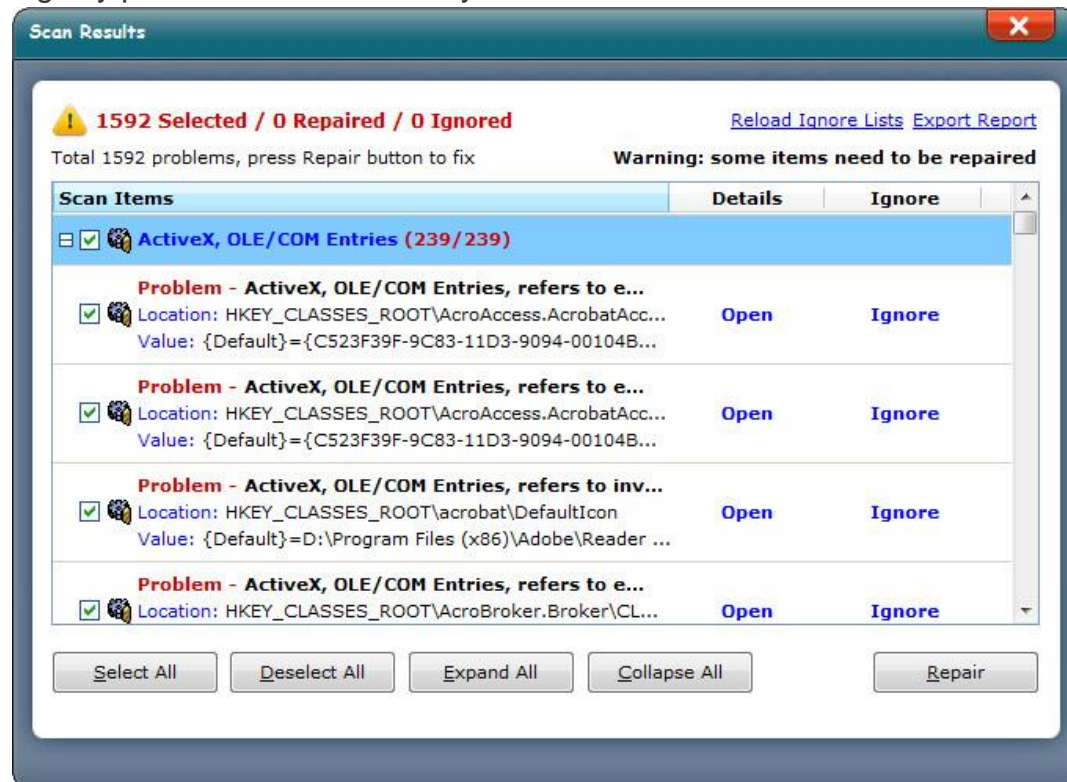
Scan Results

1592 Selected / 0 Repaired / 0 Ignored

Reload Ignore Lists Export Report

Total 1592 problems, press Repair button to fix

Warning: some items need to be repaired

| Scan Items | Details | Ignore |
|---|---|---|
| ActiveX, OLE/COM Entries (239/239) | | |
| Problem - ActiveX, OLE/COM Entries, refers to e... Location: HKEY_CLASSES_ROOT\AcroAccess.AcrobatAcc... Value: {Default}={C523F39F-9C83-11D3-9094-00104B... | Open | Ignore |
| Problem - ActiveX, OLE/COM Entries, refers to e... Location: HKEY_CLASSES_ROOT\AcroAccess.AcrobatAcc... Value: {Default}={C523F39F-9C83-11D3-9094-00104B... | Open | Ignore |
| Problem - ActiveX, OLE/COM Entries, refers to inv... Location: HKEY_CLASSES_ROOT\acrobat\DefaultIcon Value: {Default}=D:\Program Files (x86)\Adobe\Reader ... | Open | Ignore |
| Problem - ActiveX, OLE/COM Entries, refers to e... Location: HKEY_CLASSES_ROOT\AcroBroker.Broker\CL... | Open | Ignore |

Select All Deselect All Expand All Collapse All Repair